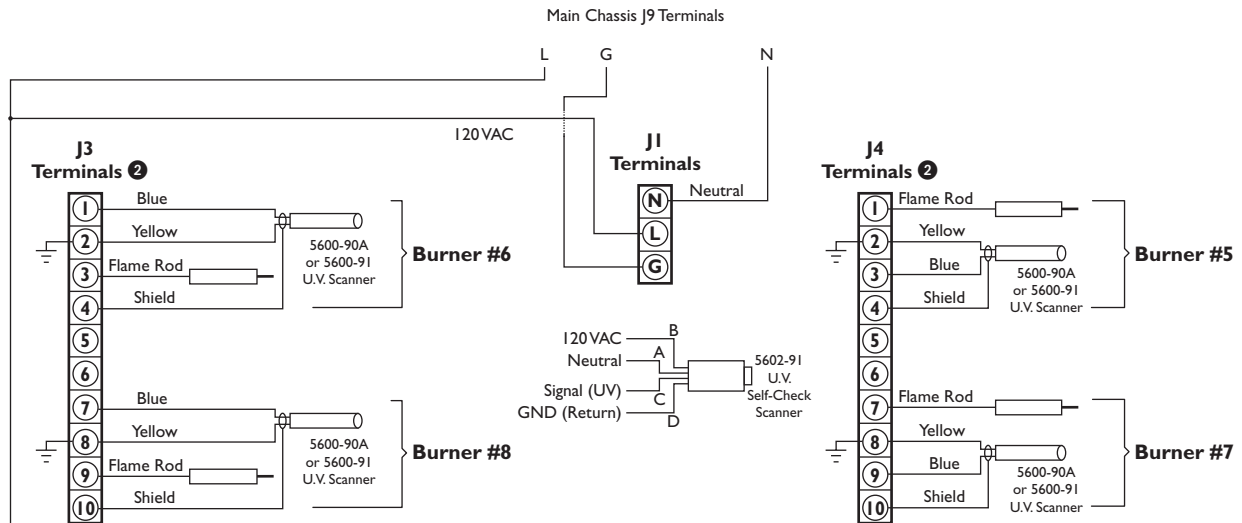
Main Chassis J9 Terminals

L G N

120 VAC

J3
Terminals ❷

1 Blue
2 Yellow
3 Flame Rod
4 Shield
5
6
7 Blue
8 Yellow
9 Flame Rod
10 Shield

5600-90A or 5600-91 U.V. Scanner

Burner #6

5600-90A or 5600-91 U.V. Scanner

Burner #8

J1
Terminals

N Neutral
L
G

120 VAC B
Neutral A
Signal (UV) C
GND (Return) D

5602-91 U.V. Self-Check Scanner

J4
Terminals ❷

1 Flame Rod
2 Yellow
3 Blue
4 Shield
5
6
7 Flame Rod
8 Yellow
9 Blue
10 Shield

5600-90A or 5600-91 U.V. Scanner

Burner #5

5600-90A or 5600-91 U.V. Scanner

Burner #7